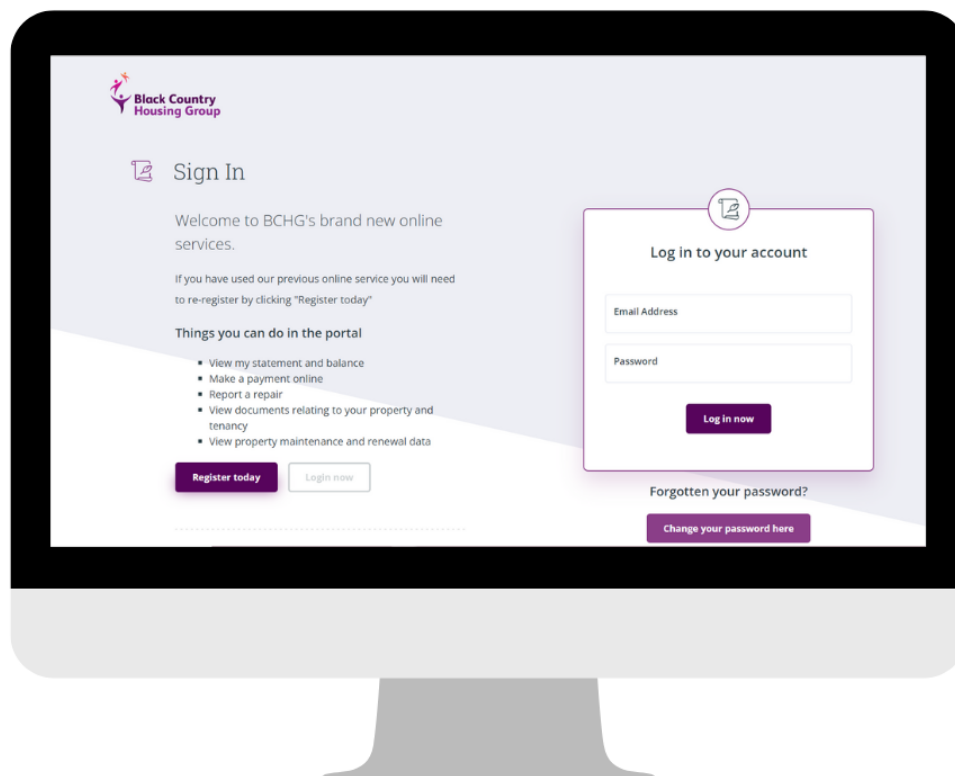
Black Country Housing Group

Sign In

Welcome to BCHG's brand new online services.

If you have used our previous online service you will need to re-register by clicking "Register today"

Things you can do in the portal

- View my statement and balance
- Make a payment online
- Report a repair
- View documents relating to your property and tenancy
- View property maintenance and renewal data

Register today
Login now

Log in to your account

Email Address

Password

Log in now

Forgotten your password?

Change your password here